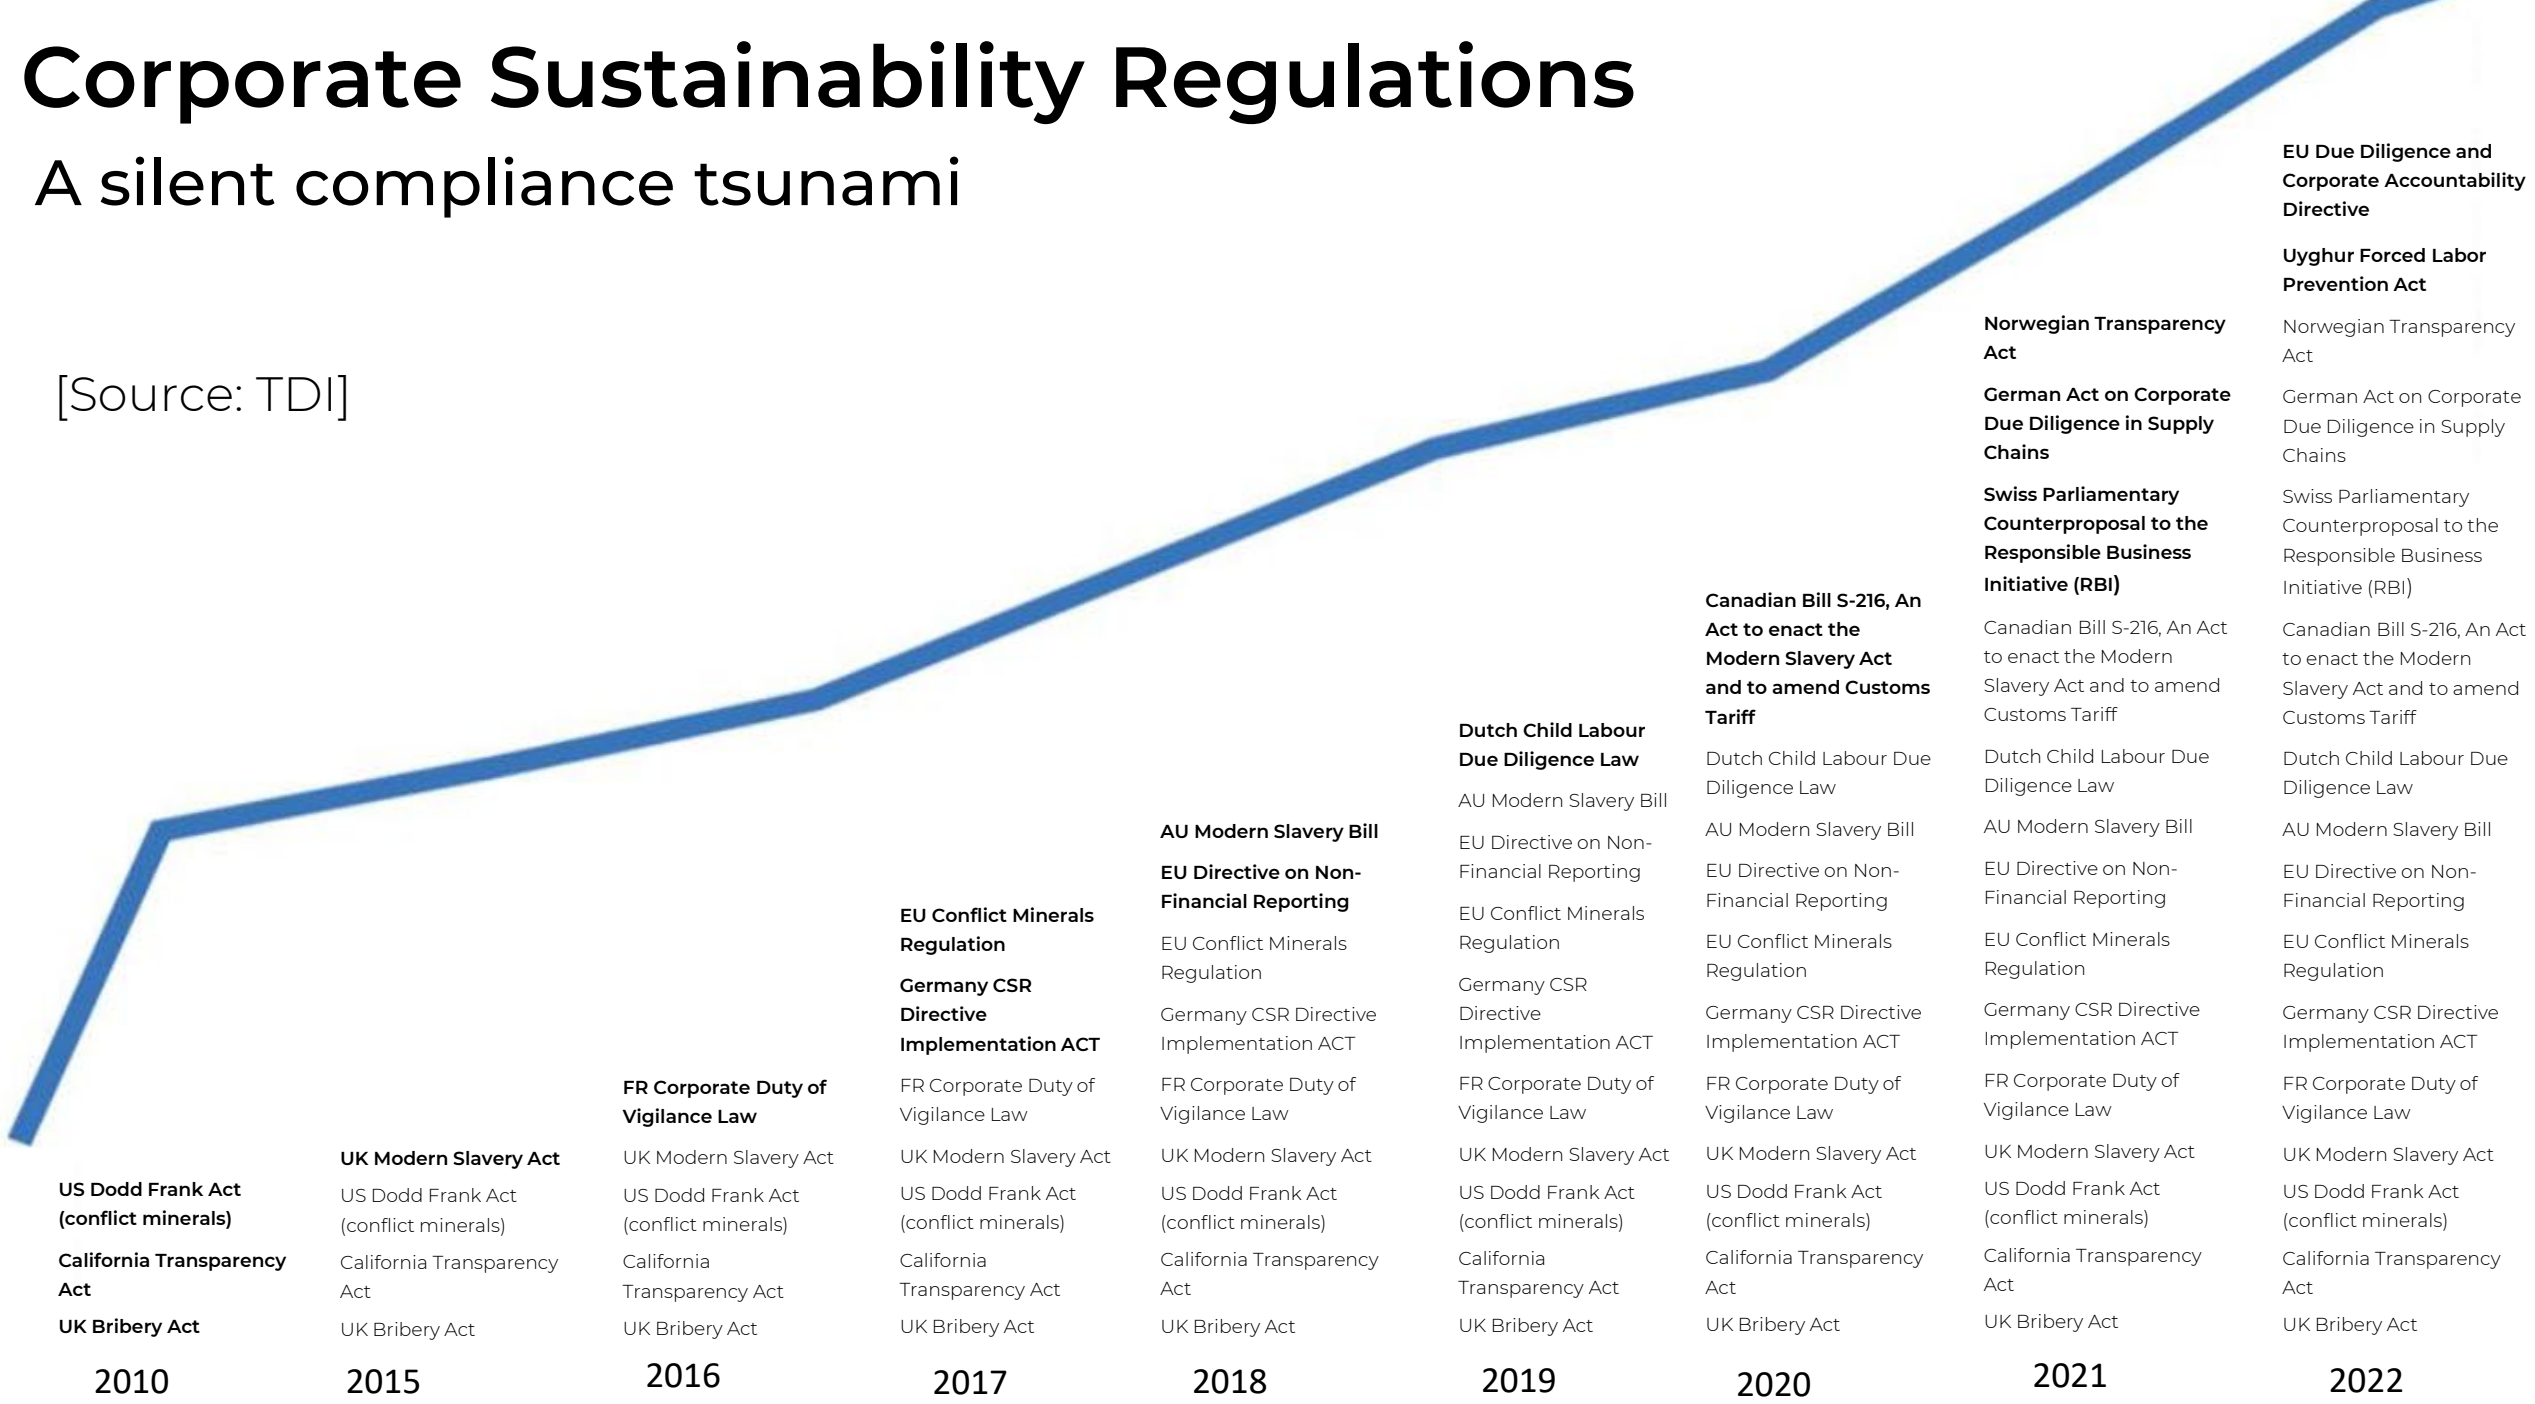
Corporate Sustainability Regulations

A silent compliance tsunami

[Source: TDI]

US Dodd Frank Act (conflict minerals)

California Transparency Act

UK Bribery Act

2010

UK Modern Slavery Act

US Dodd Frank Act (conflict minerals)

California Transparency Act

UK Bribery Act

2015

FR Corporate Duty of Vigilance Law

UK Modern Slavery Act

US Dodd Frank Act (conflict minerals)

California Transparency Act

UK Bribery Act

2016

EU Conflict Minerals Regulation

Germany CSR Directive Implementation ACT

FR Corporate Duty of Vigilance Law

UK Modern Slavery Act

US Dodd Frank Act (conflict minerals)

California Transparency Act

UK Bribery Act

2017

AU Modern Slavery Bill

EU Directive on Non-Financial Reporting

EU Conflict Minerals Regulation

Germany CSR Directive Implementation ACT

FR Corporate Duty of Vigilance Law

UK Modern Slavery Act

US Dodd Frank Act (conflict minerals)

California Transparency Act

UK Bribery Act

2018

Dutch Child Labour Due Diligence Law

AU Modern Slavery Bill

EU Directive on Non-Financial Reporting

EU Conflict Minerals Regulation

Germany CSR Directive Implementation ACT

FR Corporate Duty of Vigilance Law

UK Modern Slavery Act

US Dodd Frank Act (conflict minerals)

California Transparency Act

UK Bribery Act

2019

Canadian Bill S-216, An Act to enact the Modern Slavery Act and to amend Customs Tariff

Dutch Child Labour Due Diligence Law

AU Modern Slavery Bill

EU Directive on Non-Financial Reporting

EU Conflict Minerals Regulation

Germany CSR Directive Implementation ACT

FR Corporate Duty of Vigilance Law

UK Modern Slavery Act

US Dodd Frank Act (conflict minerals)

California Transparency Act

UK Bribery Act

2020

Norwegian Transparency Act

German Act on Corporate Due Diligence in Supply Chains

Swiss Parliamentary Counterproposal to the Responsible Business Initiative (RBI)

Canadian Bill S-216, An Act to enact the Modern Slavery Act and to amend Customs Tariff

Dutch Child Labour Due Diligence Law

AU Modern Slavery Bill

EU Directive on Non-Financial Reporting

EU Conflict Minerals Regulation

Germany CSR Directive Implementation ACT

FR Corporate Duty of Vigilance Law

UK Modern Slavery Act

US Dodd Frank Act (conflict minerals)

California Transparency Act

UK Bribery Act

2021

EU Due Diligence and Corporate Accountability Directive

Uyghur Forced Labor Prevention Act

Norwegian Transparency Act

German Act on Corporate Due Diligence in Supply Chains

Swiss Parliamentary Counterproposal to the Responsible Business Initiative (RBI)

Canadian Bill S-216, An Act to enact the Modern Slavery Act and to amend Customs Tariff

Dutch Child Labour Due Diligence Law

AU Modern Slavery Bill

EU Directive on Non-Financial Reporting

EU Conflict Minerals Regulation

Germany CSR Directive Implementation ACT

FR Corporate Duty of Vigilance Law

UK Modern Slavery Act

US Dodd Frank Act (conflict minerals)

California Transparency Act

UK Bribery Act

2022